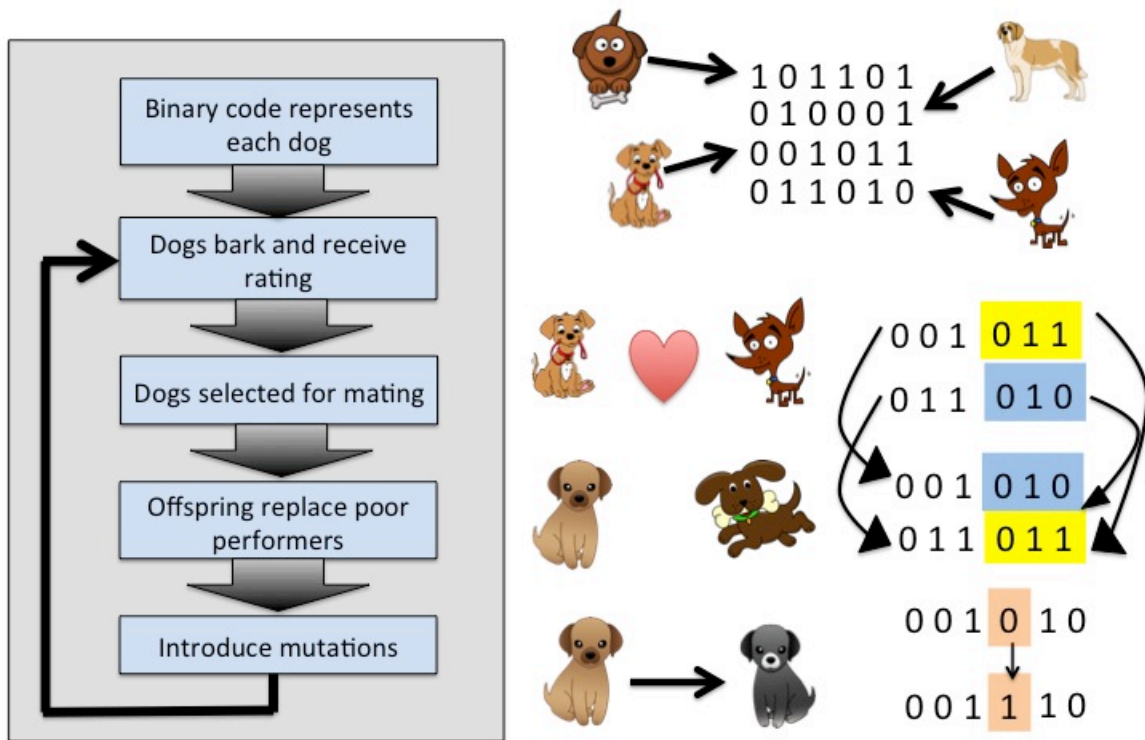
Binary code represents each dog

Dogs bark and receive rating

Dogs selected for mating

Offspring replace poor performers

Introduce mutations

1 0 1 1 0 1
0 1 0 0 0 1
0 0 1 0 1 1
0 1 1 0 1 0

0 0 1 0 1 1
0 1 1 0 1 0

0 0 1 0 1 0
0 1 1 0 1 1

0 0 1 0 1 0
0 0 1 1 1 0